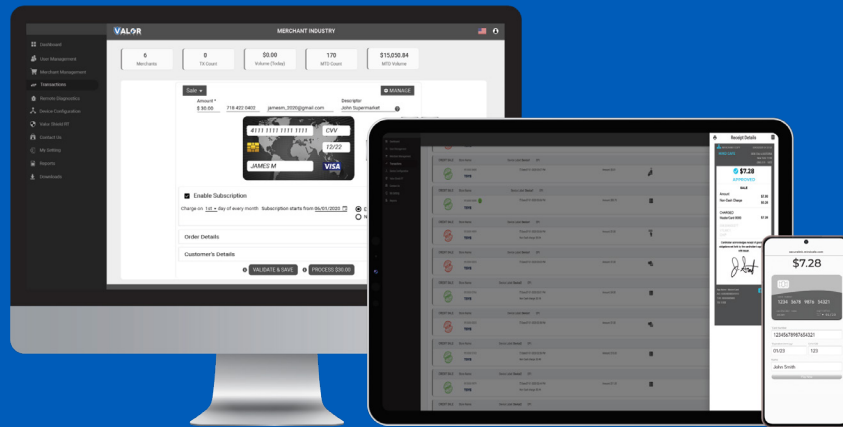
VALOR

MERCHANT INDUSTRY

Dashboard
User Management
Merchant Management
Transactions
Remote Diagnostics
Device Configuration
Valor Shield RT
Contact Us
My Setting
Reports
Downloads

6
Merchants

0
TX Count

$0.00
Volume (Today)

170
MTD Count

$15,050.84
MTD Volume

Sale
MANAGE

Amount *
$ 30.00
718-420-0402
jamesm_2020@gmail.com
Descriptor
John Supermarket

4111 1111 1111 1111
CVV
12/22
JAMES M
VISA

Enable Subscription

Charge on 1st day of every month Subscription starts from 06/01/2020

Order Details

Customer's Details

VALIDATE & SAVE
PROCESS $30.00

Receipt Details

$7.28
APPROVED
SALE

$7.28

1234 5678 9876 5432
1234567890765432
01/23
123
John Smith